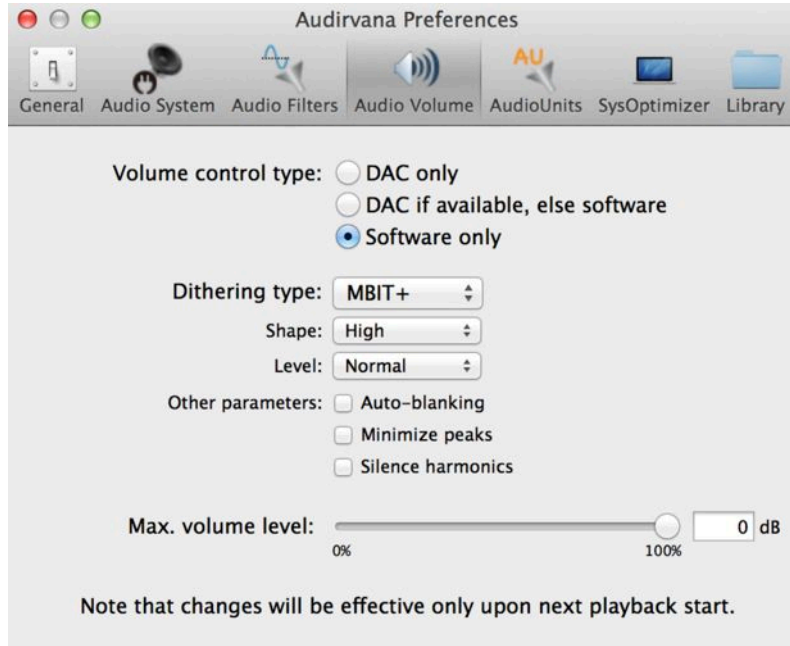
Audirvana Preferences

General Audio System Audio Filters Audio Volume AudioUnits SysOptimizer Library

AU

Volume control type: DAC only
DAC if available, else software
Software only

Dithering type: MBIT+
Shape: High
Level: Normal
Other parameters: Auto-blanking
Minimize peaks
Silence harmonics

Max. volume level: 0 dB
0%
100%

Note that changes will be effective only upon next playback start.